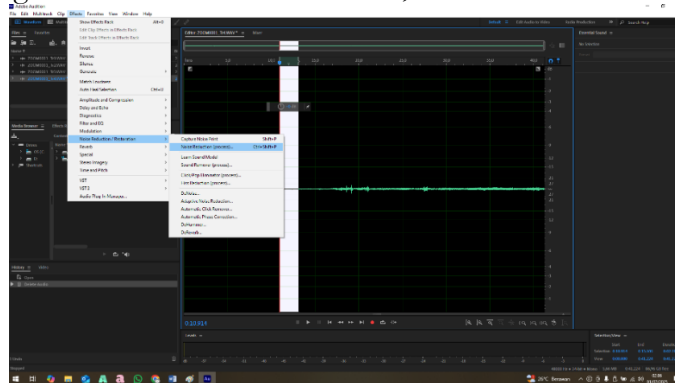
Adobe Audition

File Edit Multitrack Clip Effects Favorites View Window Help

Show Effects Rack Alt+0
Edit Clip Effects in Effects Rack
Edit Track Effects in Effects Rack

Invert
Reverse
Silence
Generate

Match Loudness
Auto Heal Selection Ctrl+U

Amplitude and Compression
Delay and Echo
Diagnostics
Filter and EQ
Modulation
Noise Reduction / Restoration
Reverb
Special
Stereo Imagery
Time and Pitch

VST
VST3
Audio Plug-In Manager...

Capture Noise Print Shift+P
Noise Reduction (process)... Ctrl+Shift+P
Learn Sound Model
Sound Remover (process)...
DeClipper (process)...
Hiss Reduction (process)...
DeHum...
Adaptive Noise Reduction...
Automatic Click Remover...
Automatic Phase Correction...
DeReverb...
DeEsser...

Essential Sound
Default
Edit Audio to Video
Radio Production
Search Help

0:20.814

Selection/View